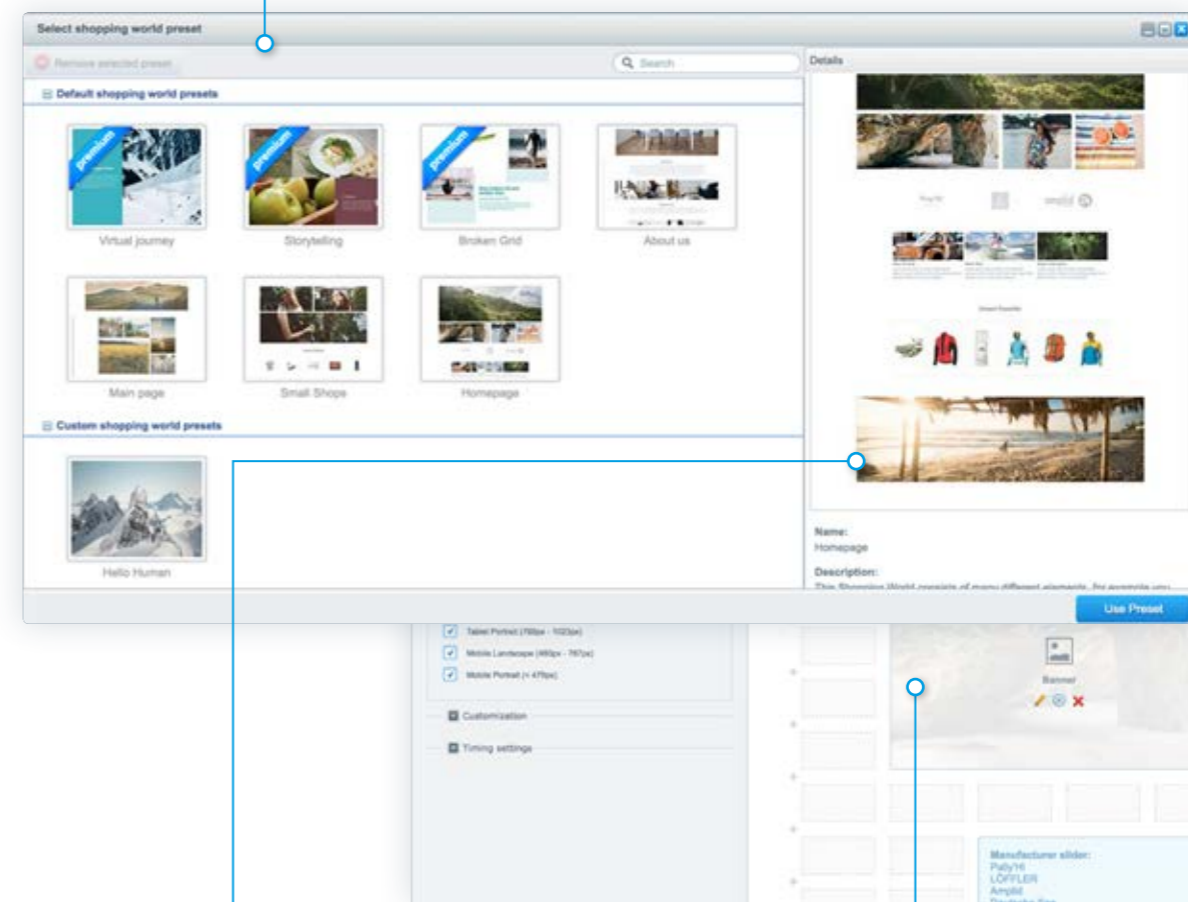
Select shopping world preset

Remove selected preset

Search

Details

Default shopping world presets

premium

Virtual journey

premium

Storytelling

premium

Broken Grid

About us

Main page

Small Shops

Homepage

Custom shopping world presets

Hello Human

Name:
Homepage

Description:
This Shopping World consists of many different elements, for example you

Use Preset

Tablet Portrait (768px - 1023px)

Mobile Landscape (480px - 767px)

Mobile Portrait (< 479px)

Customization

Timing settings

Banner

Manufacturer slider:
Pally'Hi
LÖFFLER
Amplid
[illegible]